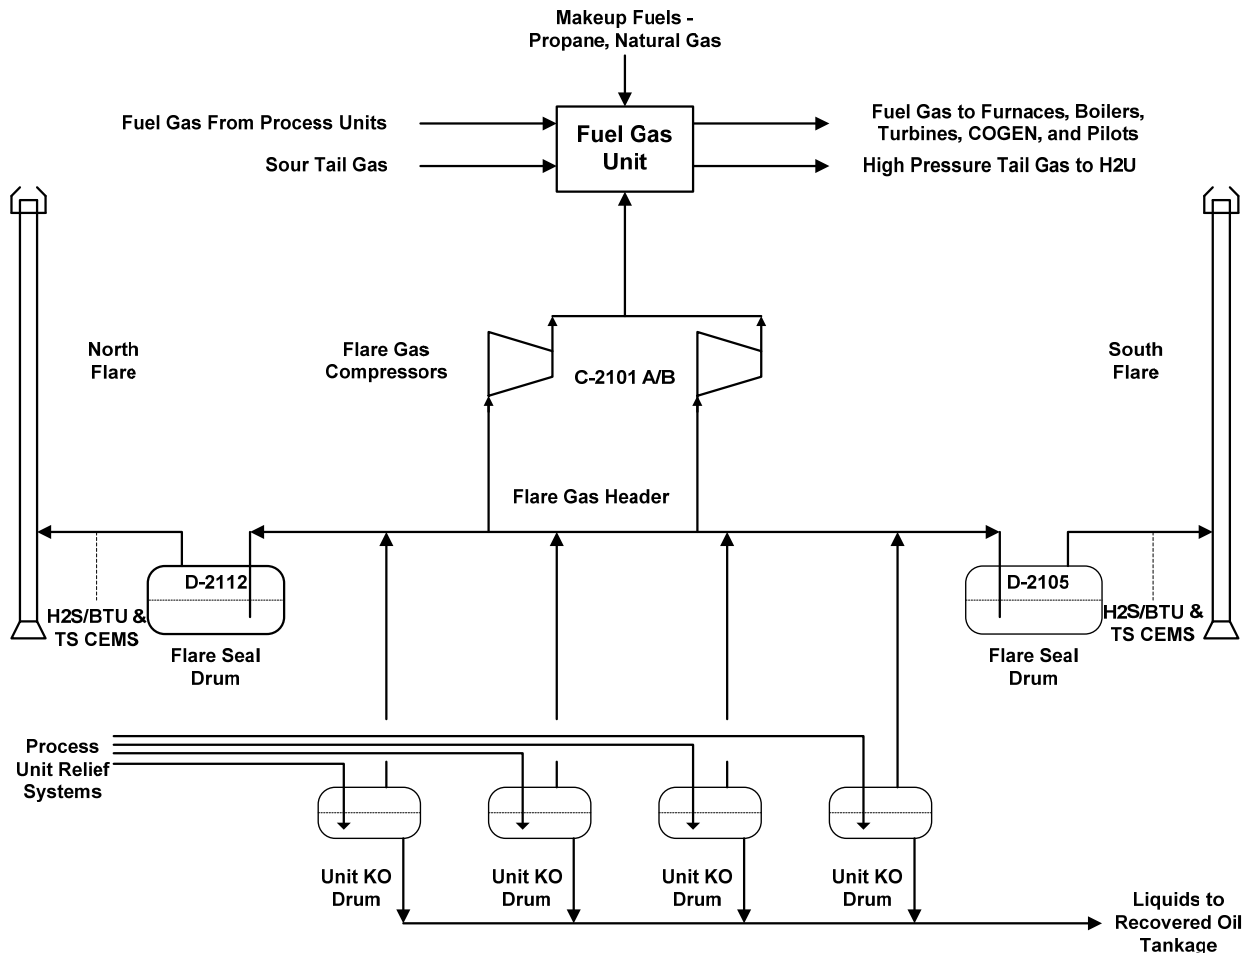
Makeup Fuels - Propane, Natural Gas

Fuel Gas From Process Units

Sour Tail Gas

Fuel Gas Unit

Fuel Gas to Furnaces, Boilers, Turbines, COGEN, and Pilots

High Pressure Tail Gas to H2U

North Flare

Flare Gas Compressors

C-2101 A/B

South Flare

Flare Gas Header

D-2112

H2S/BTU & TS CEMS

Flare Seal Drum

D-2105

H2S/BTU & TS CEMS

Flare Seal Drum

Process Unit Relief Systems

Unit KO Drum

Unit KO Drum

Unit KO Drum

Unit KO Drum

Liquids to Recovered Oil Tankage